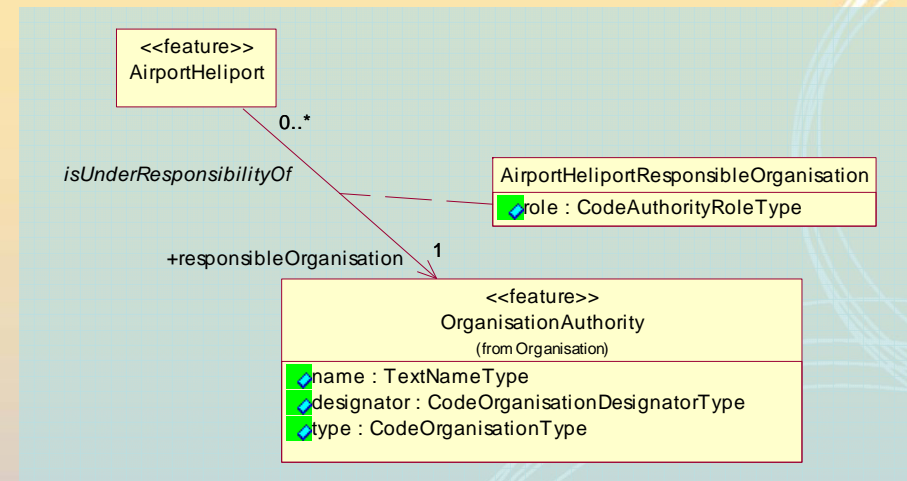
<<feature>>
AirportHeliport

0..*

isUnderResponsibilityOf

AirportHeliportResponsibleOrganisation
role : CodeAuthorityRoleType

+responsibleOrganisation

1

<<feature>>
OrganisationAuthority
(from Organisation)

name : TextNameType
designator : CodeOrganisationDesignatorType
type : CodeOrganisationType